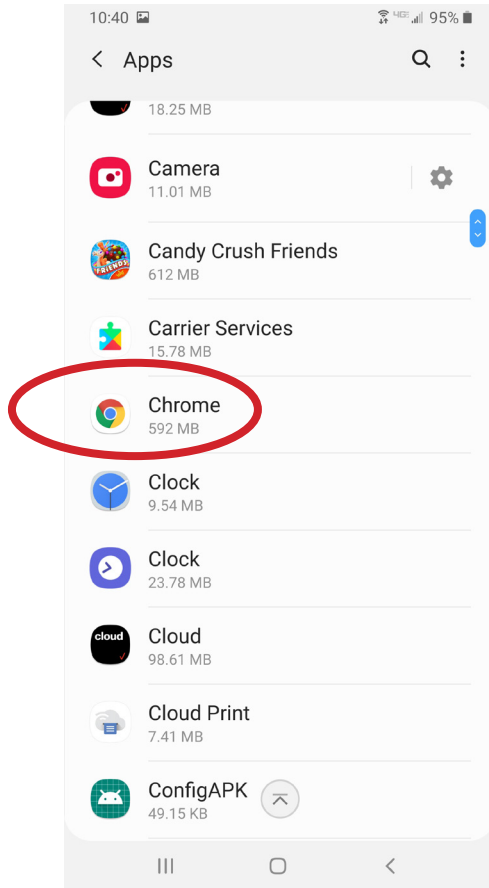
10:40 95%

Apps

18.25 MB

Camera
11.01 MB

Candy Crush Friends
612 MB

Carrier Services
15.78 MB

Chrome
592 MB

Clock
9.54 MB

Clock
23.78 MB

cloud

Cloud
98.61 MB

Cloud Print
7.41 MB

ConfigAPK
49.15 KB